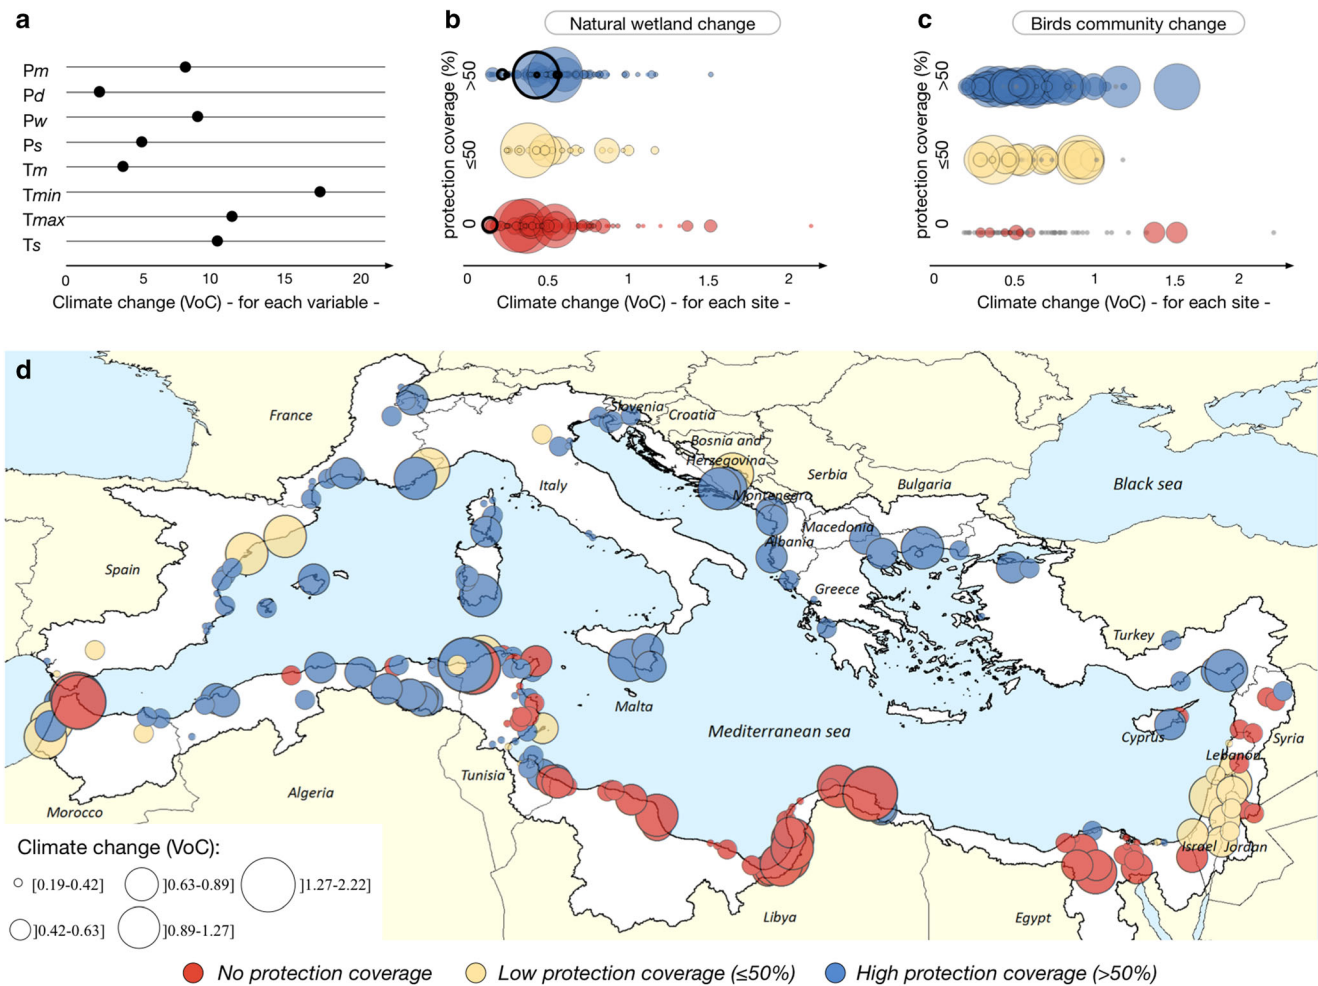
a

Pm
Pd
Pw
Ps
Tm
Tmin
Tmax
Ts

0 5 10 15 20
Climate change (VoC) - for each variable -

b

Natural wetland change

protection coverage (%)
>50
≤50
0

0 0.5 1 1.5 2
Climate change (VoC) - for each site -

c

Birds community change

protection coverage (%)
>50
≤50
0

0 0.5 1 1.5 2
Climate change (VoC) - for each site -

d

France
Slovenia
Croatia
Bosnia and Herzegovina
Serbia
Bulgaria
Black sea
Italy
Montenegro
Macedonia
Albania
Spain
Greece
Turkey
Malta
Mediterranean sea
Cyprus
Syria
Lebanon
Israel
Jordan
Tunisia
Algeria
Morocco
Libya
Egypt

Climate change (VoC):
[0.19-0.42]
]0.42-0.63]
]0.63-0.89]
]0.89-1.27]
]1.27-2.22]

No protection coverage
Low protection coverage (≤50%)
High protection coverage (>50%)